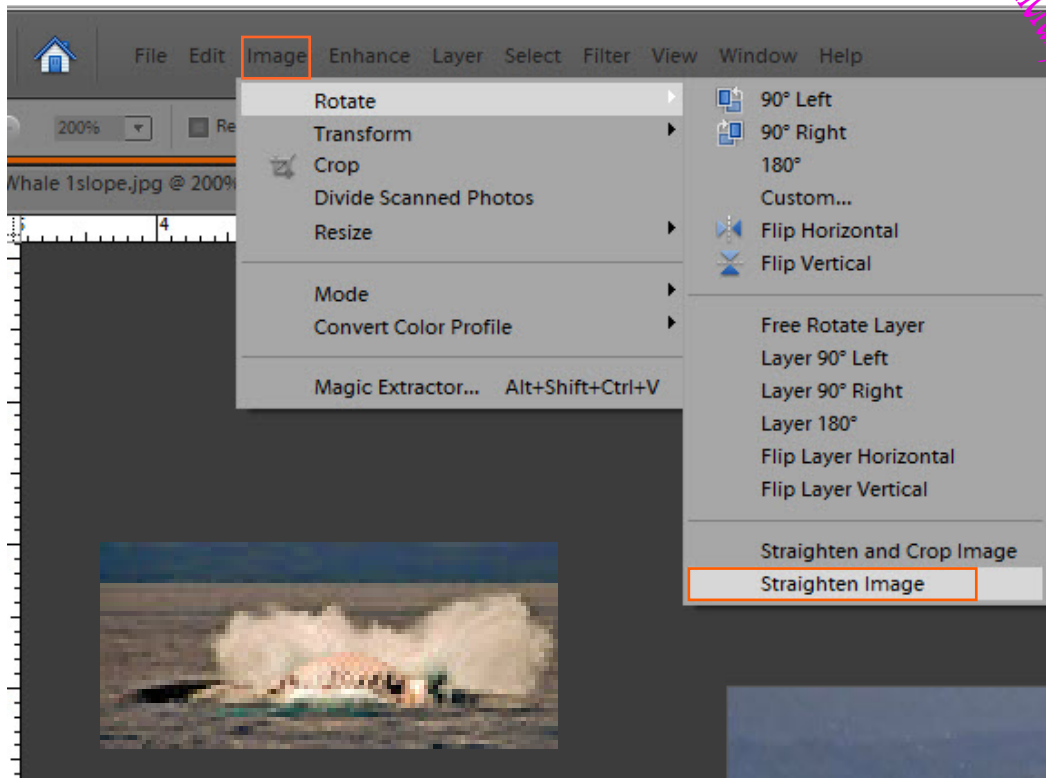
File Edit Image Enhance Layer Select Filter View Window Help

200% Re

Whale 1slope.jpg @ 200%

5 4

Rotate
Transform
Crop
Divide Scanned Photos
Resize

Mode
Convert Color Profile

Magic Extractor... Alt+Shift+Ctrl+V

90° Left
90° Right
180°
Custom...
Flip Horizontal
Flip Vertical

Free Rotate Layer
Layer 90° Left
Layer 90° Right
Layer 180°
Flip Layer Horizontal
Flip Layer Vertical

Straighten and Crop Image
Straighten Image